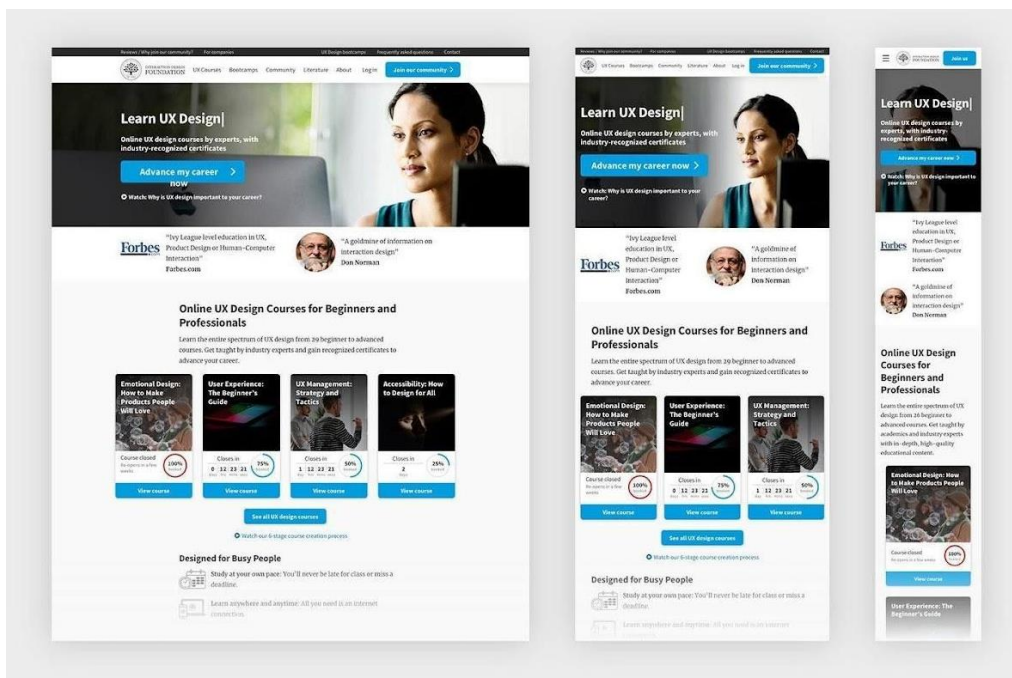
Reviews / Why join our community? For companies UX Design bootcamps Frequently asked questions Contact

INTERACTION DESIGN FOUNDATION UX Courses Bootcamps Community Literature About Log in Join our community

Learn UX Design|

Online UX design courses by experts, with industry-recognized certificates

Advance my career now

Watch: Why is UX design important to your career?

Forbes "Ivy League level education in UX, Product Design or Human-Computer Interaction" Forbes.com

"A goldmine of information on interaction design" Don Norman

Online UX Design Courses for Beginners and Professionals

Learn the entire spectrum of UX design from 29 beginner to advanced courses. Get taught by industry experts and gain recognized certificates to advance your career.

Emotional Design: How to Make Products People Will Love
Course closed
100%
View course

User Experience: The Beginner's Guide
Closes in 0 12 23 21
75%
View course

UX Management: Strategy and Tactics
Closes in 1 12 23 21
50%
View course

Accessibility: How to Design for All
Closes in 2
25%
View course

See all UX design courses

Watch our 6-stage course creation process

Designed for Busy People

Study at your own pace: You'll never be late for class or miss a deadline.

Learn anywhere and anytime: All you need is an internet connection.

Reviews / Why join our community? For companies UX Design bootcamps Frequently asked questions Contact

UX Courses Bootcamps Community Literature About Log in Join our community

Learn UX Design|

Online UX design courses by experts, with industry-recognized certificates

Advance my career now

Watch: Why is UX design important to your career?

Forbes "Ivy League level education in UX, Product Design or Human-Computer Interaction" Forbes.com

"A goldmine of information on interaction design" Don Norman

Online UX Design Courses for Beginners and Professionals

Learn the entire spectrum of UX design from 29 beginner to advanced courses. Get taught by industry experts and gain recognized certificates to advance your career.

Emotional Design: How to Make Products People Will Love
Course closed
100%
View course

User Experience: The Beginner's Guide
Closes in 0 12 23 21
75%
View course

UX Management: Strategy and Tactics
Closes in 1 12 23 21
50%
View course

See all UX design courses

Watch our 6-stage course creation process

Designed for Busy People

Study at your own pace: You'll never be late for class or miss a deadline.

Learn anywhere and anytime: All you need is an internet connection.

INTERACTION DESIGN FOUNDATION Join us

Learn UX Design|

Online UX design courses by experts, with industry-recognized certificates

Advance my career now

Watch: Why is UX design important to your career?

"Ivy League level education in UX, Product Design or Human-Computer Interaction" Forbes Forbes.com

"A goldmine of information on interaction design" Don Norman

Online UX Design Courses for Beginners and Professionals

Learn the entire spectrum of UX design from 26 beginner to advanced courses. Get taught by academics and industry experts with in-depth, high-quality educational content.

Emotional Design: How to Make Products People Will Love
Course closed
100%
View course

User Experience: The Beginner's Guide